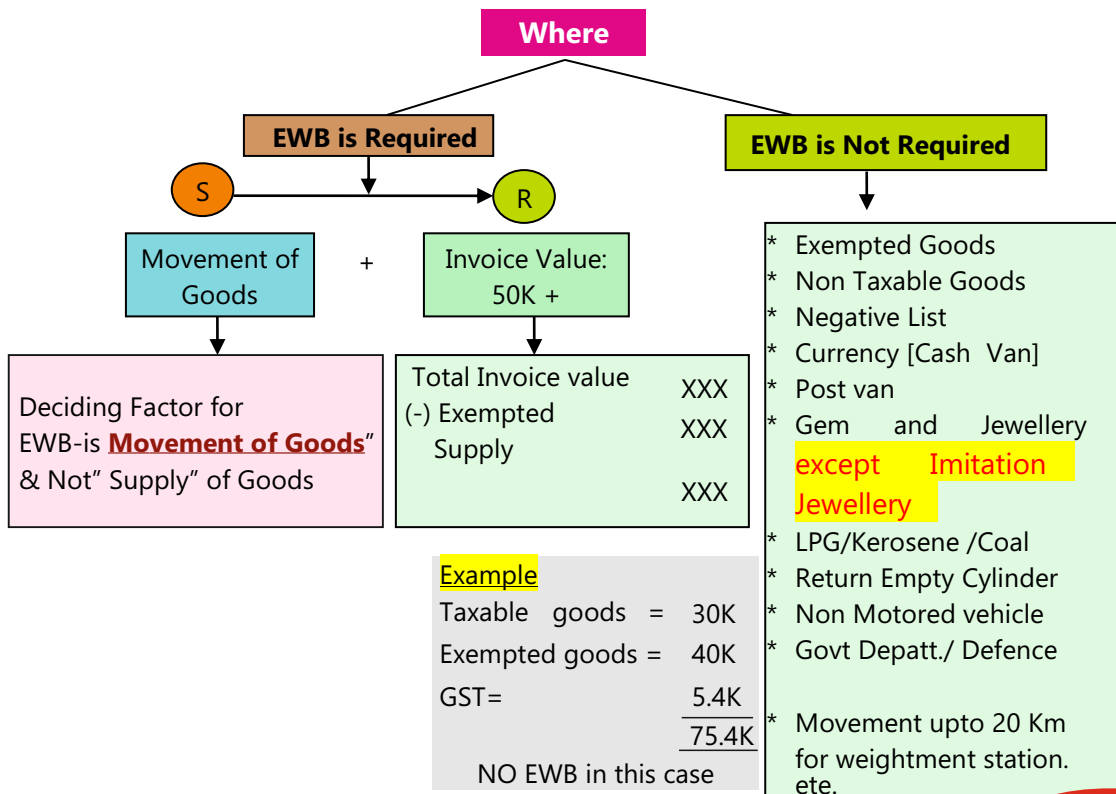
Where

EWB is Required

S

R

Movement of Goods

+

Invoice Value: 50K +

Deciding Factor for EWB-is **Movement of Goods**" & Not" Supply" of Goods

Total Invoice value XXX
(-) Exempted Supply XXX
XXX

Example
Taxable goods = 30K
Exempted goods = 40K
GST= 5.4K
75.4K
NO EWB in this case

EWB is Not Required

* Exempted Goods
* Non Taxable Goods
* Negative List
* Currency [Cash Van]
* Post van
* Gem and Jewellery except Imitation Jewellery
* LPG/Kerosene /Coal
* Return Empty Cylinder
* Non Motored vehicle
* Govt Depatt./ Defence

* Movement upto 20 Km for weightment station. ete.